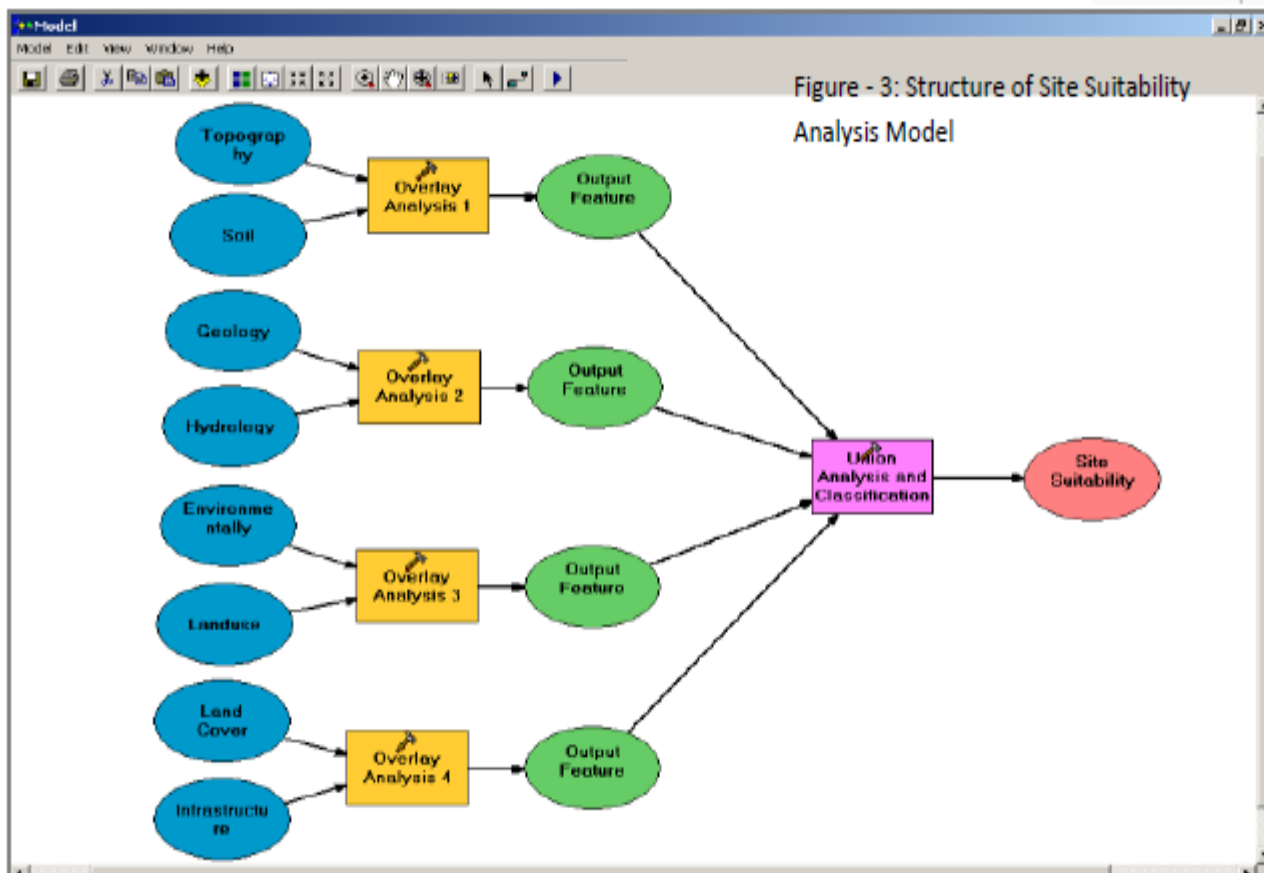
Model

Model Edit View Window Help

Figure - 3: Structure of Site Suitability Analysis Model

Topograp hy

Soil

Overlay Analysis 1

Output Feature

Geology

Hydrology

Overlay Analysis 2

Output Feature

Environme ntally

Landuse

Overlay Analysis 3

Output Feature

Land Cover

Infrastructu re

Overlay Analysis 4

Output Feature

Union Analysis and Classification

Site Suitability